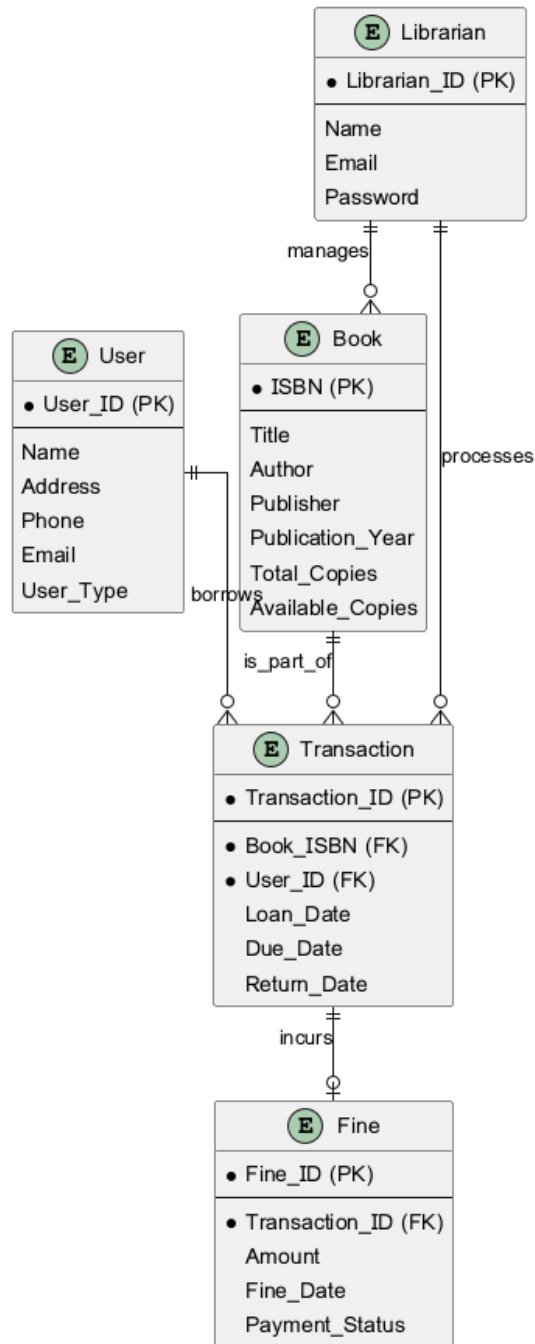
E Librarian
• Librarian_ID (PK)
Name
Email
Password

manages

processes

E User
• User_ID (PK)
Name
Address
Phone
Email
User_Type

borrows

E Book
• ISBN (PK)
Title
Author
Publisher
Publication_Year
Total_Copies
Available_Copies

is_part_of

E Transaction
• Transaction_ID (PK)
• Book_ISBN (FK)
• User_ID (FK)
Loan_Date
Due_Date
Return_Date

incurs

E Fine
• Fine_ID (PK)
• Transaction_ID (FK)
Amount
Fine_Date
Payment_Status